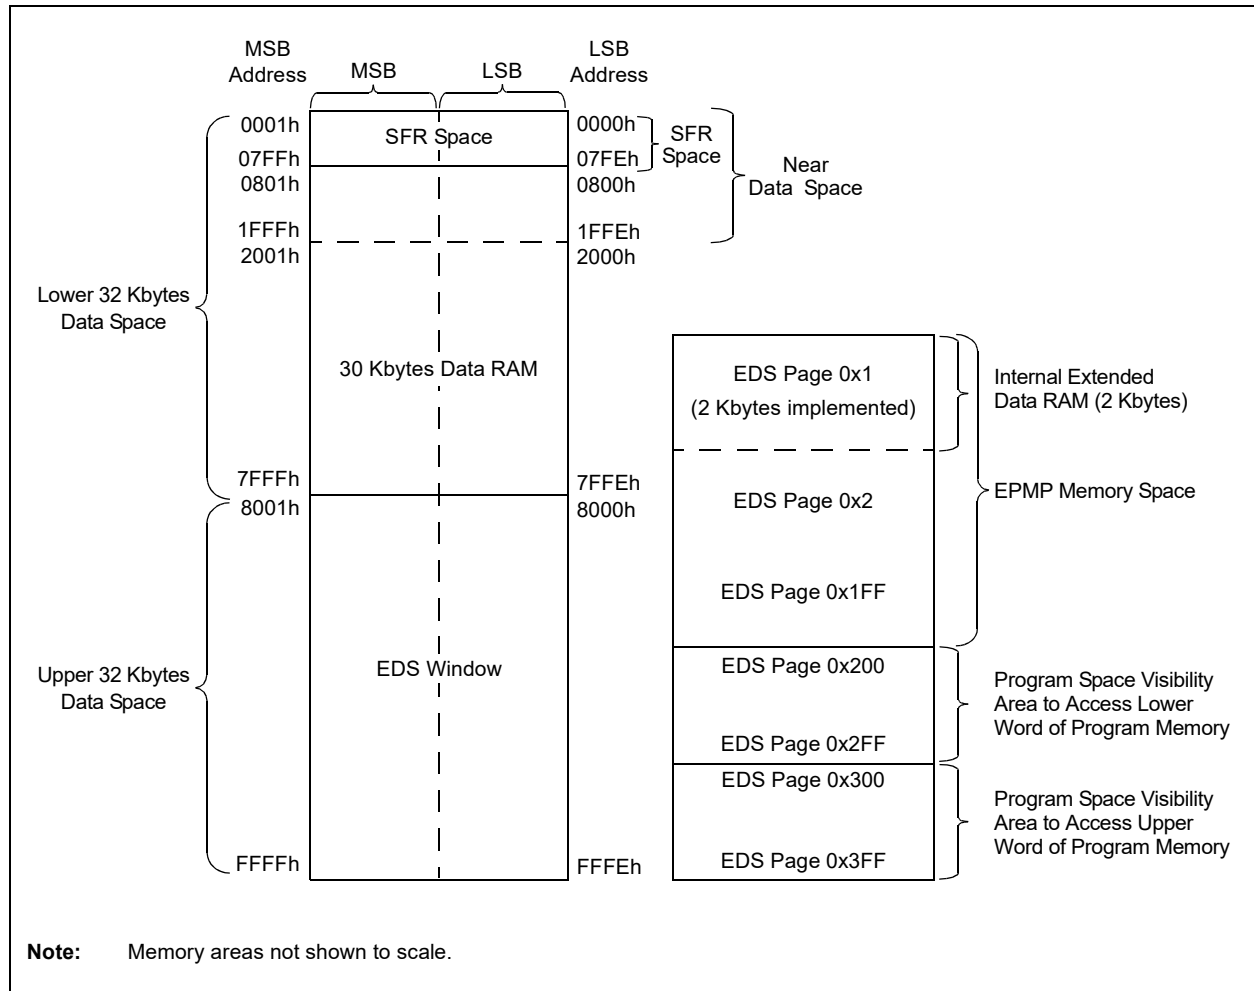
MSB Address

MSB

LSB

LSB Address

0001h

SFR Space

0000h

SFR Space

Near Data Space

07FFh

07FEh

0801h

0800h

1FFFh

1FFEh

2001h

2000h

Lower 32 Kbytes Data Space

30 Kbytes Data RAM

EDS Page 0x1
(2 Kbytes implemented)

Internal Extended Data RAM (2 Kbytes)

7FFFh

7FFEh

8001h

8000h

EDS Page 0x2

EPMP Memory Space

EDS Page 0x1FF

Upper 32 Kbytes Data Space

EDS Window

EDS Page 0x200

Program Space Visibility Area to Access Lower Word of Program Memory

EDS Page 0x2FF

EDS Page 0x300

Program Space Visibility Area to Access Upper Word of Program Memory

FFFFh

FFFEh

EDS Page 0x3FF

Note: Memory areas not shown to scale.